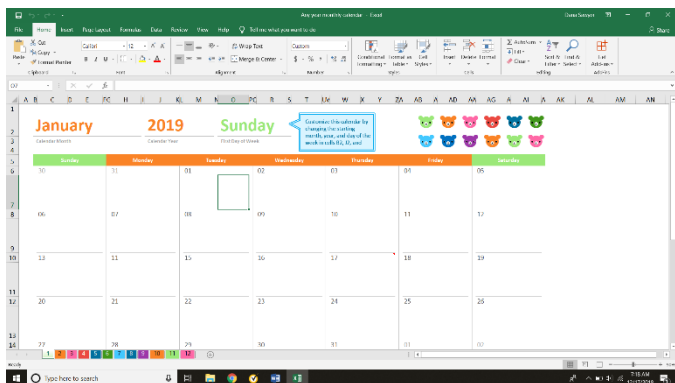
Any year monthly calendar - Excel

File Home Insert Page Layout Formulas Data Review View Help Tell me what you want to do

Share

Cut
Copy
Format Painter
Paste
Clipboard

Calibri 12
Font

Wrap Text
Merge & Center
Alignment

Custom
Number

Conditional Formatting
Format as Table
Cell Styles
Styles

Insert Delete Format
Cells

AutoSum
Fill
Clear
Sort & Filter
Find & Select
Editing

Get Add-ins
Add-ins

D2

A B C E F H I J K L M N O P Q R S T U V W X Y Z AA AB AC AD AE AF AG AH AI AJ AK AL AM AN

January 2019 Sunday

Calendar Month Calendar Year First Day of Week

Customize this calendar by changing the starting month, year, and day of the week in cells B2, I2, and

| Sunday | Monday | Tuesday | Wednesday | Thursday | Friday | Saturday |
|---|---|---|---|---|---|---|
| 30 | 31 | 01 | 02 | 03 | 04 | 05 |
| 06 | 07 | 08 | 09 | 10 | 11 | 12 |
| 13 | 14 | 15 | 16 | 17 | 18 | 19 |
| 20 | 21 | 22 | 23 | 24 | 25 | 26 |
| 27 | 28 | 29 | 30 | 31 | 01 | 02 |

1 2 3 4 5 6 7 8 9 10 11 12

Ready

Type here to search

7:16 AM